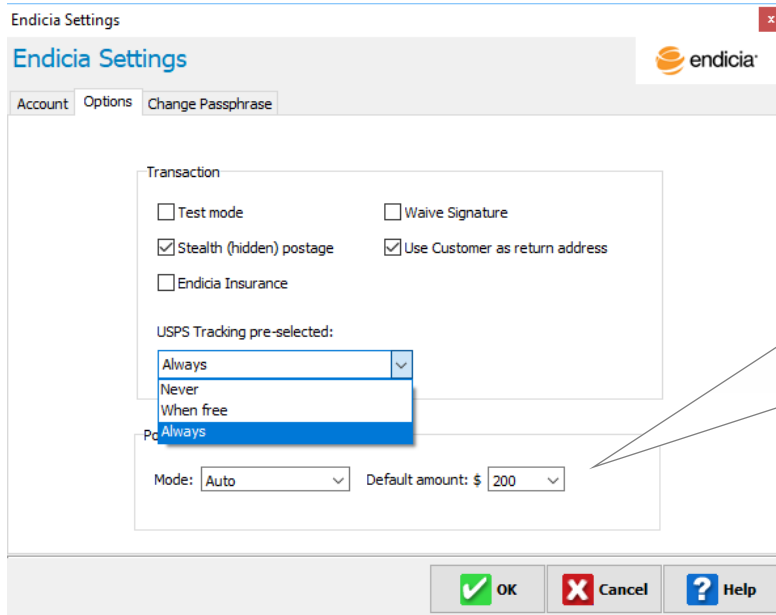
Endicia Settings

Endicia Settings

endicia

Account | Options | Change Passphrase

Transaction

Test mode

Waive Signature

Stealth (hidden) postage

Use Customer as return address

Endicia Insurance

USPS Tracking pre-selected:

Always

Never

When free

Always

Po

Mode: Auto

Default amount: $ 200

OK

Cancel

Help